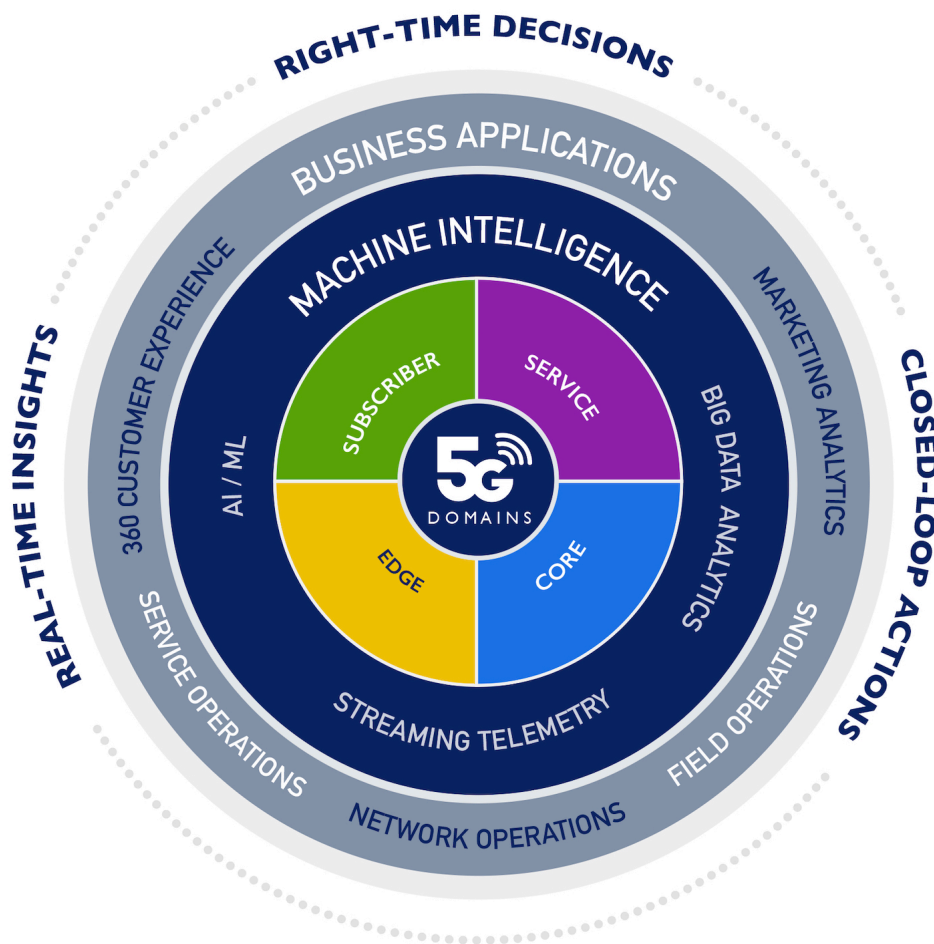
RIGHT-TIME DECISIONS

REAL-TIME INSIGHTS

CLOSED-LOOP ACTIONS

BUSINESS APPLICATIONS

360 CUSTOMER EXPERIENCE

MARKETING ANALYTICS

SERVICE OPERATIONS

NETWORK OPERATIONS

FIELD OPERATIONS

MACHINE INTELLIGENCE

AI / ML

BIG DATA ANALYTICS

STREAMING TELEMETRY

SUBSCRIBER

SERVICE

EDGE

CORE

5G
DOMAINS